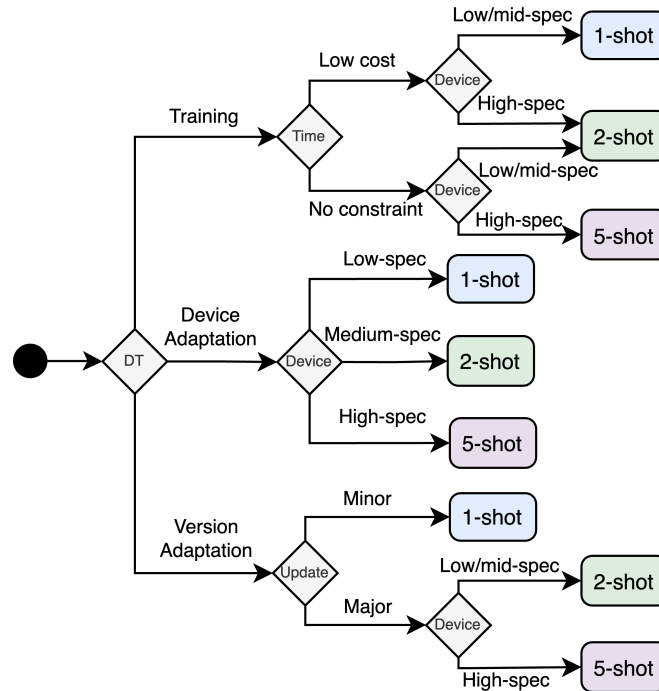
DT

Training

Time

Low cost

Device

Low/mid-spec

1-shot

High-spec

2-shot

No constraint

Device

Low/mid-spec

2-shot

High-spec

5-shot

Device Adaptation

Device

Low-spec

1-shot

Medium-spec

2-shot

High-spec

5-shot

Version Adaptation

Update

Minor

1-shot

Major

Device

Low/mid-spec

2-shot

High-spec

5-shot